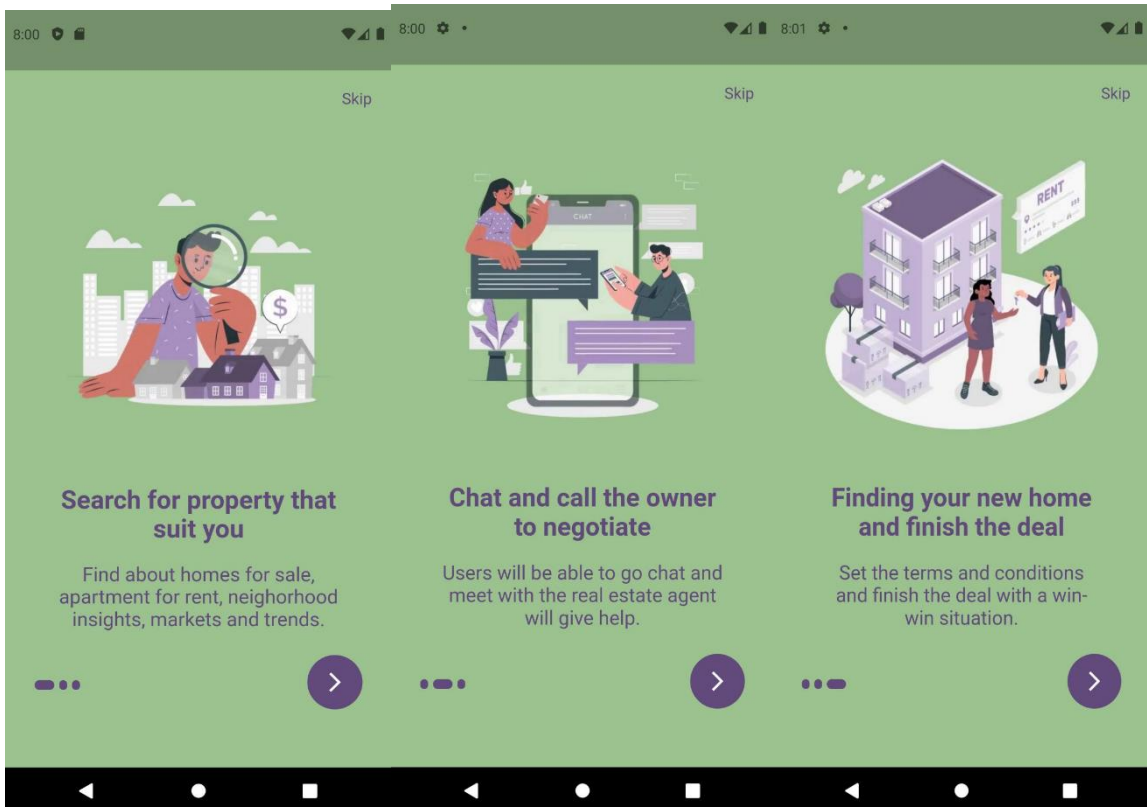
8:00

Skip

$

Search for property that suit you

Find about homes for sale, apartment for rent, neighorhood insights, markets and trends.

8:00

Skip

CHAT

Chat and call the owner to negotiate

Users will be able to go chat and meet with the real estate agent will give help.

8:01

Skip

RENT

Finding your new home and finish the deal

Set the terms and conditions and finish the deal with a win-win situation.